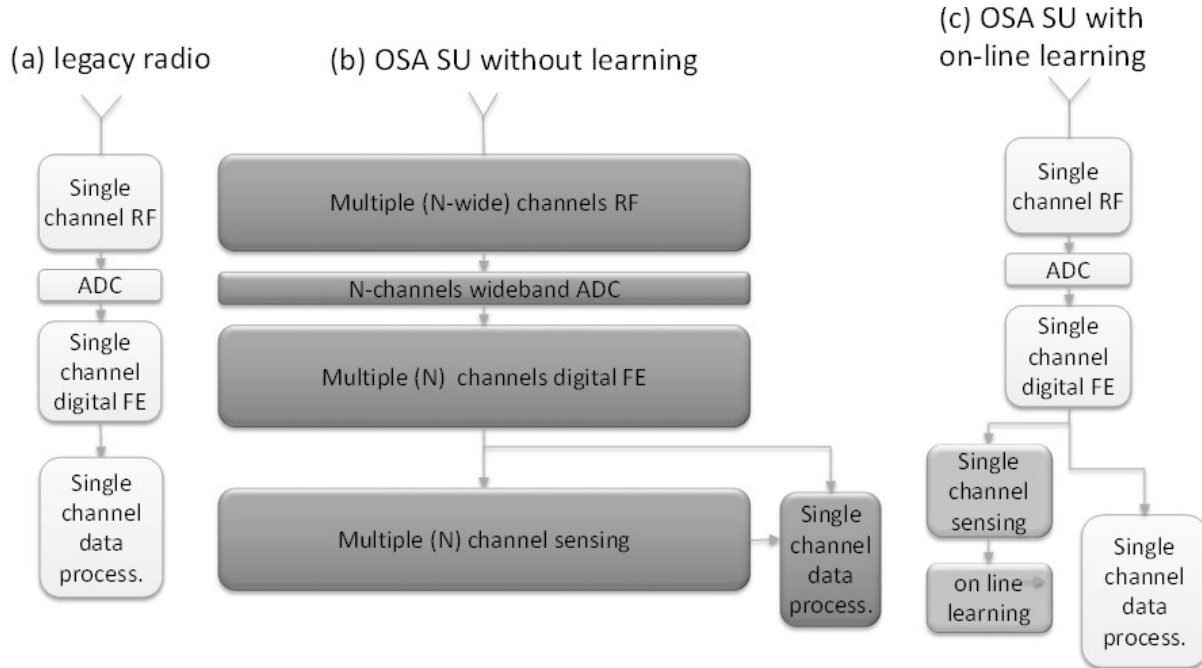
(a) legacy radio

Single channel RF

ADC

Single channel digital FE

Single channel data process.

(b) OSA SU without learning

Multiple (N-wide) channels RF

N-channels wideband ADC

Multiple (N) channels digital FE

Multiple (N) channel sensing

Single channel data process.

(c) OSA SU with on-line learning

Single channel RF

ADC

Single channel digital FE

Single channel sensing

on line learning

Single channel data process.